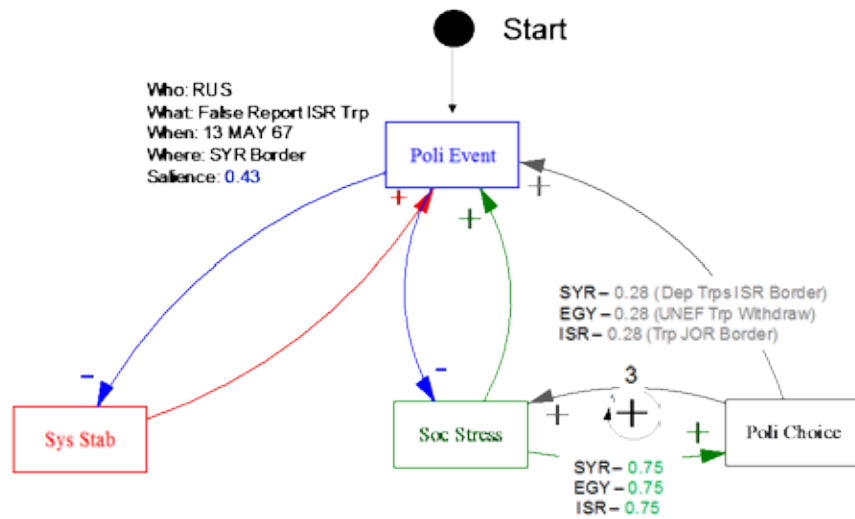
Start

Who: RUS
What: False Report ISR Trp
When: 13 MAY 67
Where: SYR Border
Salience: 0.43

Poli Event

+

+

+

SYR – 0.28 (Dep Trps ISR Border)
EGY – 0.28 (UNEF Trp Withdraw)
ISR – 0.28 (Trp JOR Border)

–

–

3

+

Sys Stab

Soc Stress

+

+

Poli Choice

SYR – 0.75
EGY – 0.75
ISR – 0.75